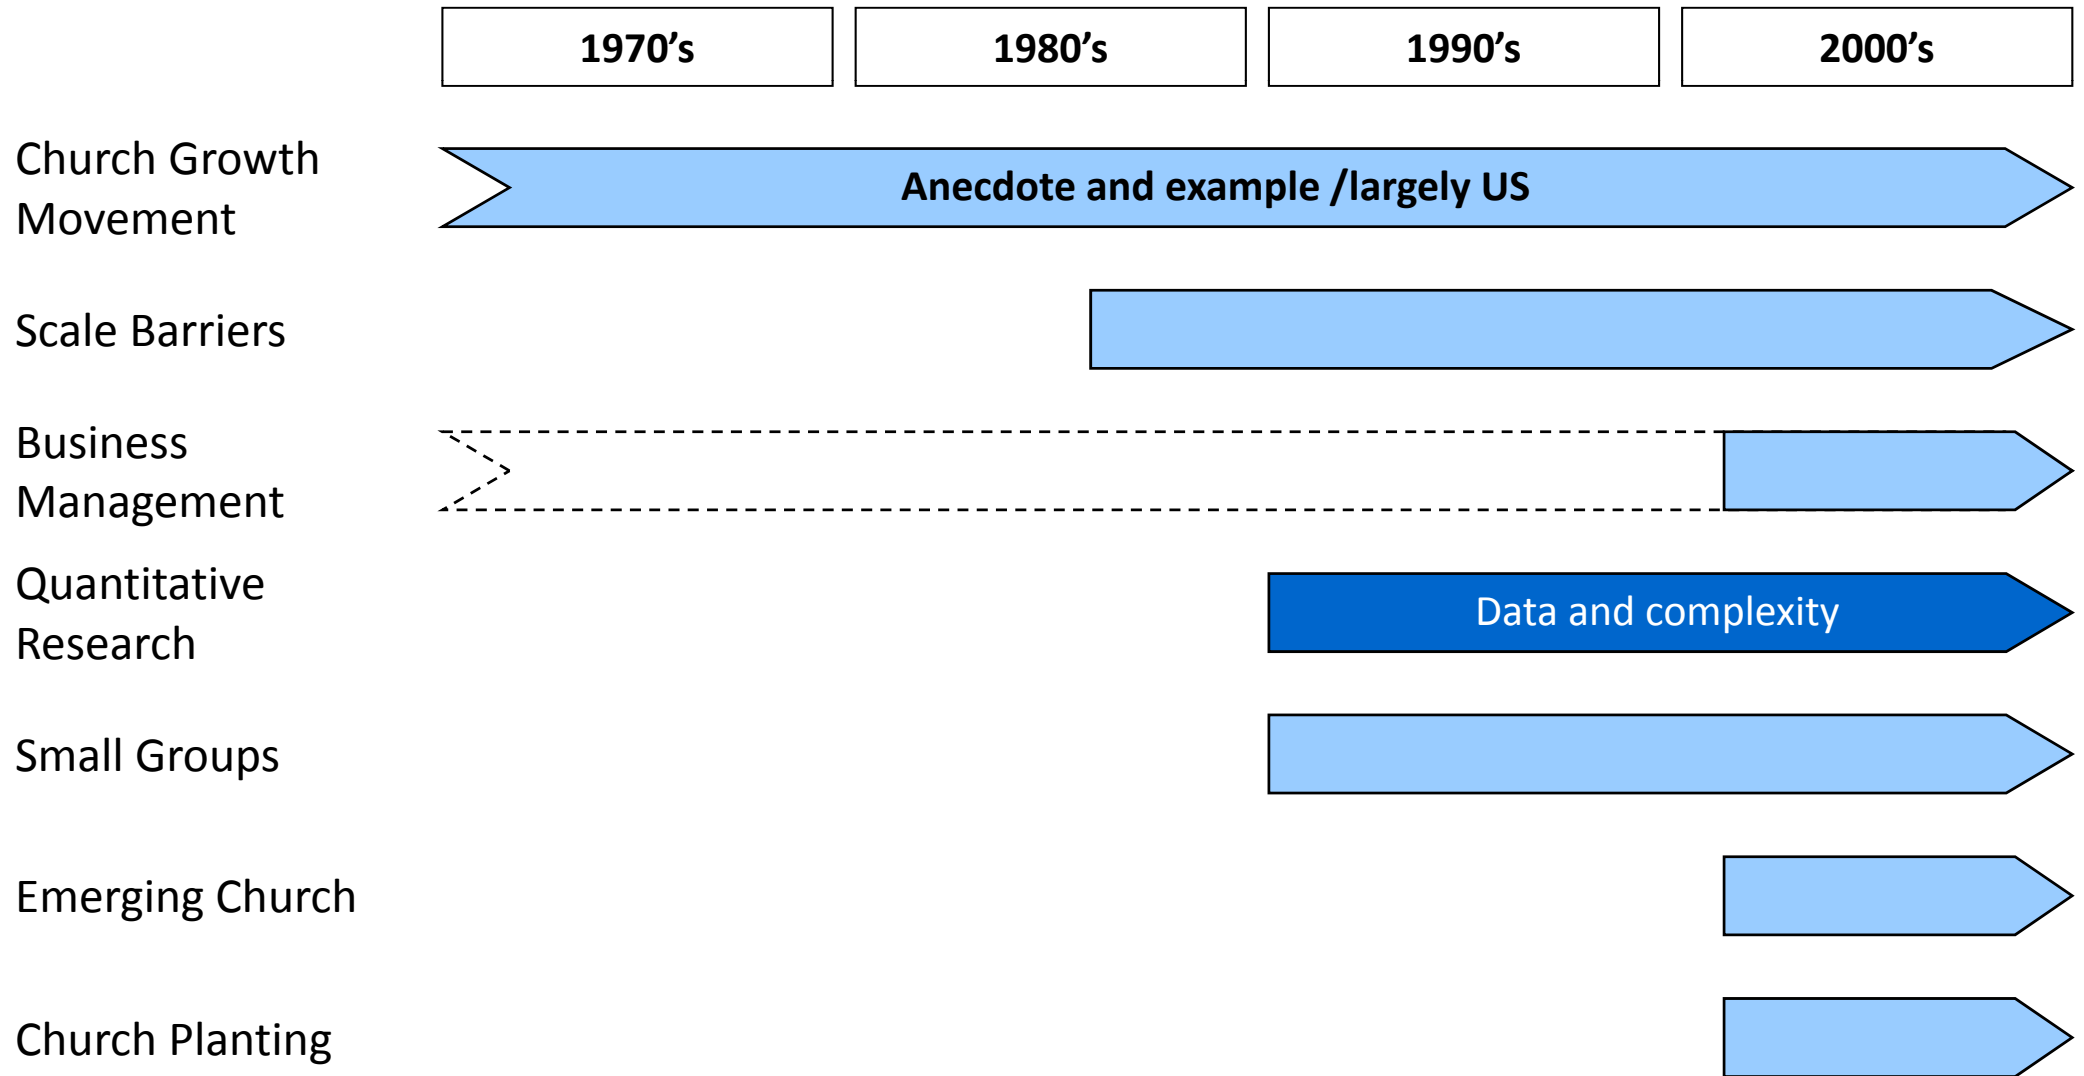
1970’s
1980’s
1990’s
2000’s

Church Growth Movement

Anecdote and example /largely US

Scale Barriers

Business Management

Quantitative Research

Data and complexity

Small Groups

Emerging Church

Church Planting